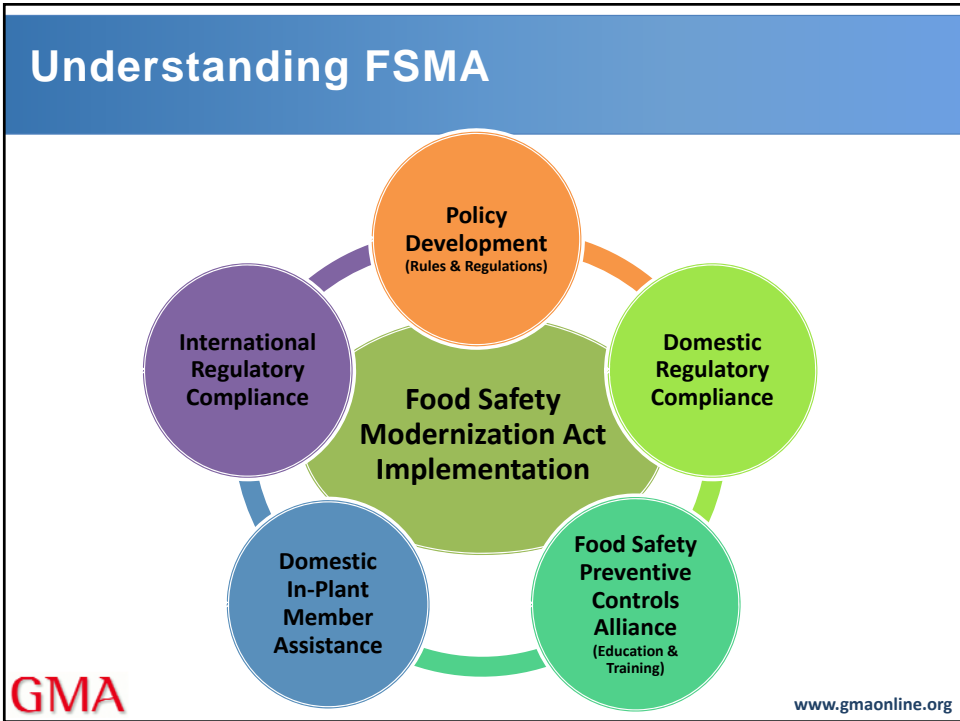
Understanding FSMA

Policy Development
(Rules & Regulations)

Domestic Regulatory Compliance

Food Safety Preventive Controls Alliance
(Education & Training)

Domestic In-Plant Member Assistance

International Regulatory Compliance

Food Safety Modernization Act Implementation

GMA

www.gmaonline.org